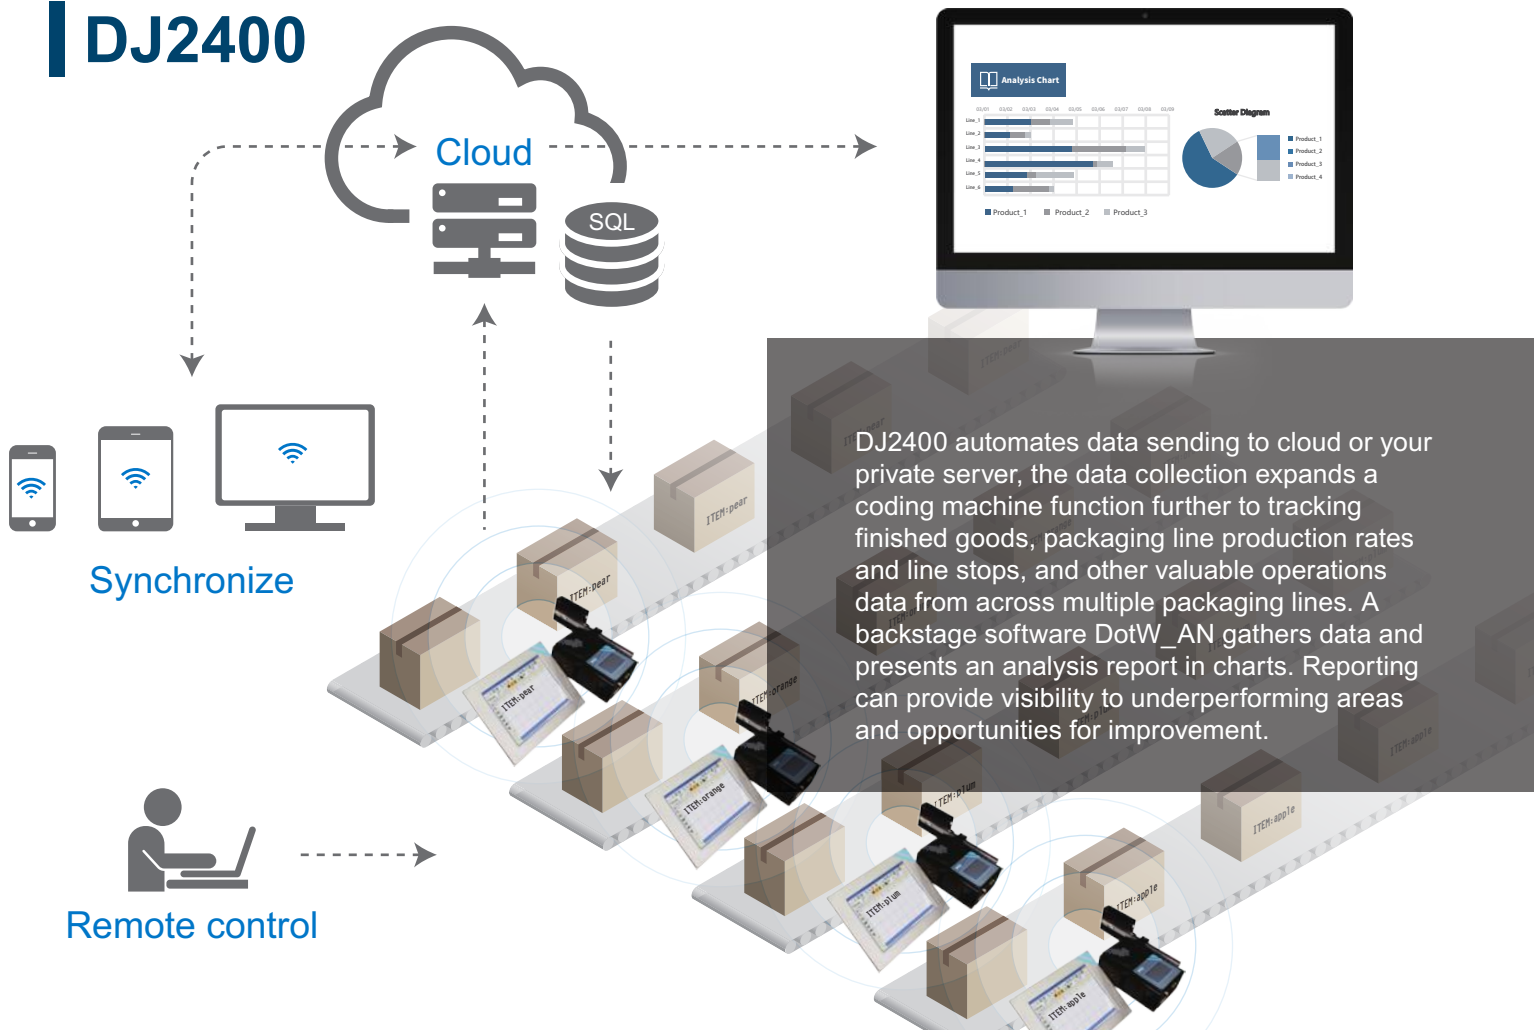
DJ2400

Cloud

SQL

Analysis Chart

Scatter Diagram

Line_1
Line_2
Line_3
Line_4
Line_5
Line_6

Product_1
Product_2
Product_3
Product_4

Product_1 Product_2 Product_3

Synchronize

Remote control

ITEM:pear

ITEM:pear

ITEM:pear

ITEM:orange

ITEM:orange

ITEM:plum

ITEM:plum

ITEM:apple

ITEM:apple

ITEM:apple

DJ2400 automates data sending to cloud or your private server, the data collection expands a coding machine function further to tracking finished goods, packaging line production rates and line stops, and other valuable operations data from across multiple packaging lines. A backstage software DotW_AN gathers data and presents an analysis report in charts. Reporting can provide visibility to underperforming areas and opportunities for improvement.